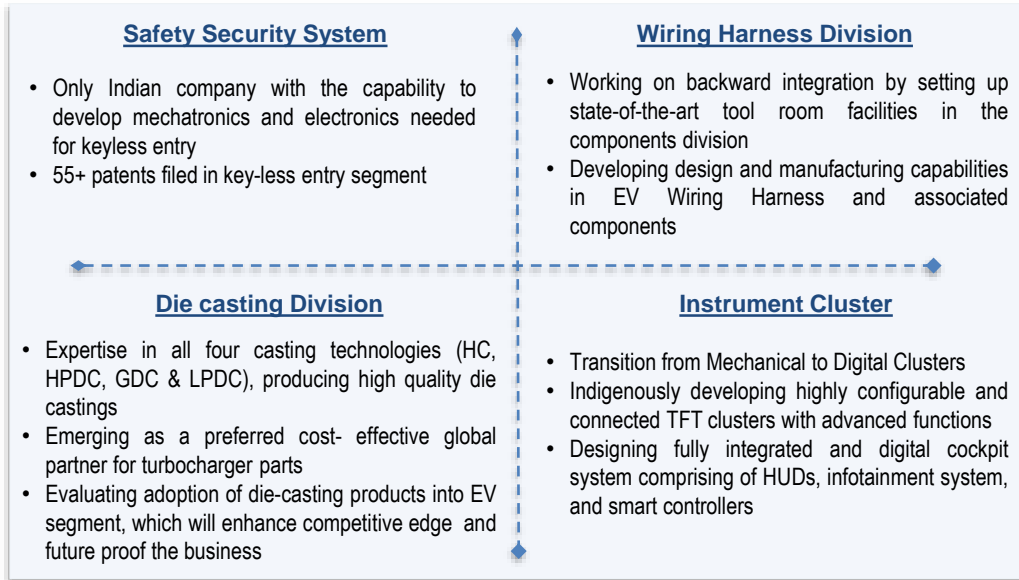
Safety Security System

- Only Indian company with the capability to develop mechatronics and electronics needed for keyless entry
- 55+ patents filed in key-less entry segment

Wiring Harness Division

- Working on backward integration by setting up state-of-the-art tool room facilities in the components division
- Developing design and manufacturing capabilities in EV Wiring Harness and associated components

Die casting Division

- Expertise in all four casting technologies (HC, HPDC, GDC & LPDC), producing high quality die castings
- Emerging as a preferred cost- effective global partner for turbocharger parts
- Evaluating adoption of die-casting products into EV segment, which will enhance competitive edge and future proof the business

Instrument Cluster

- Transition from Mechanical to Digital Clusters
- Indigenously developing highly configurable and connected TFT clusters with advanced functions
- Designing fully integrated and digital cockpit system comprising of HUDs, infotainment system, and smart controllers